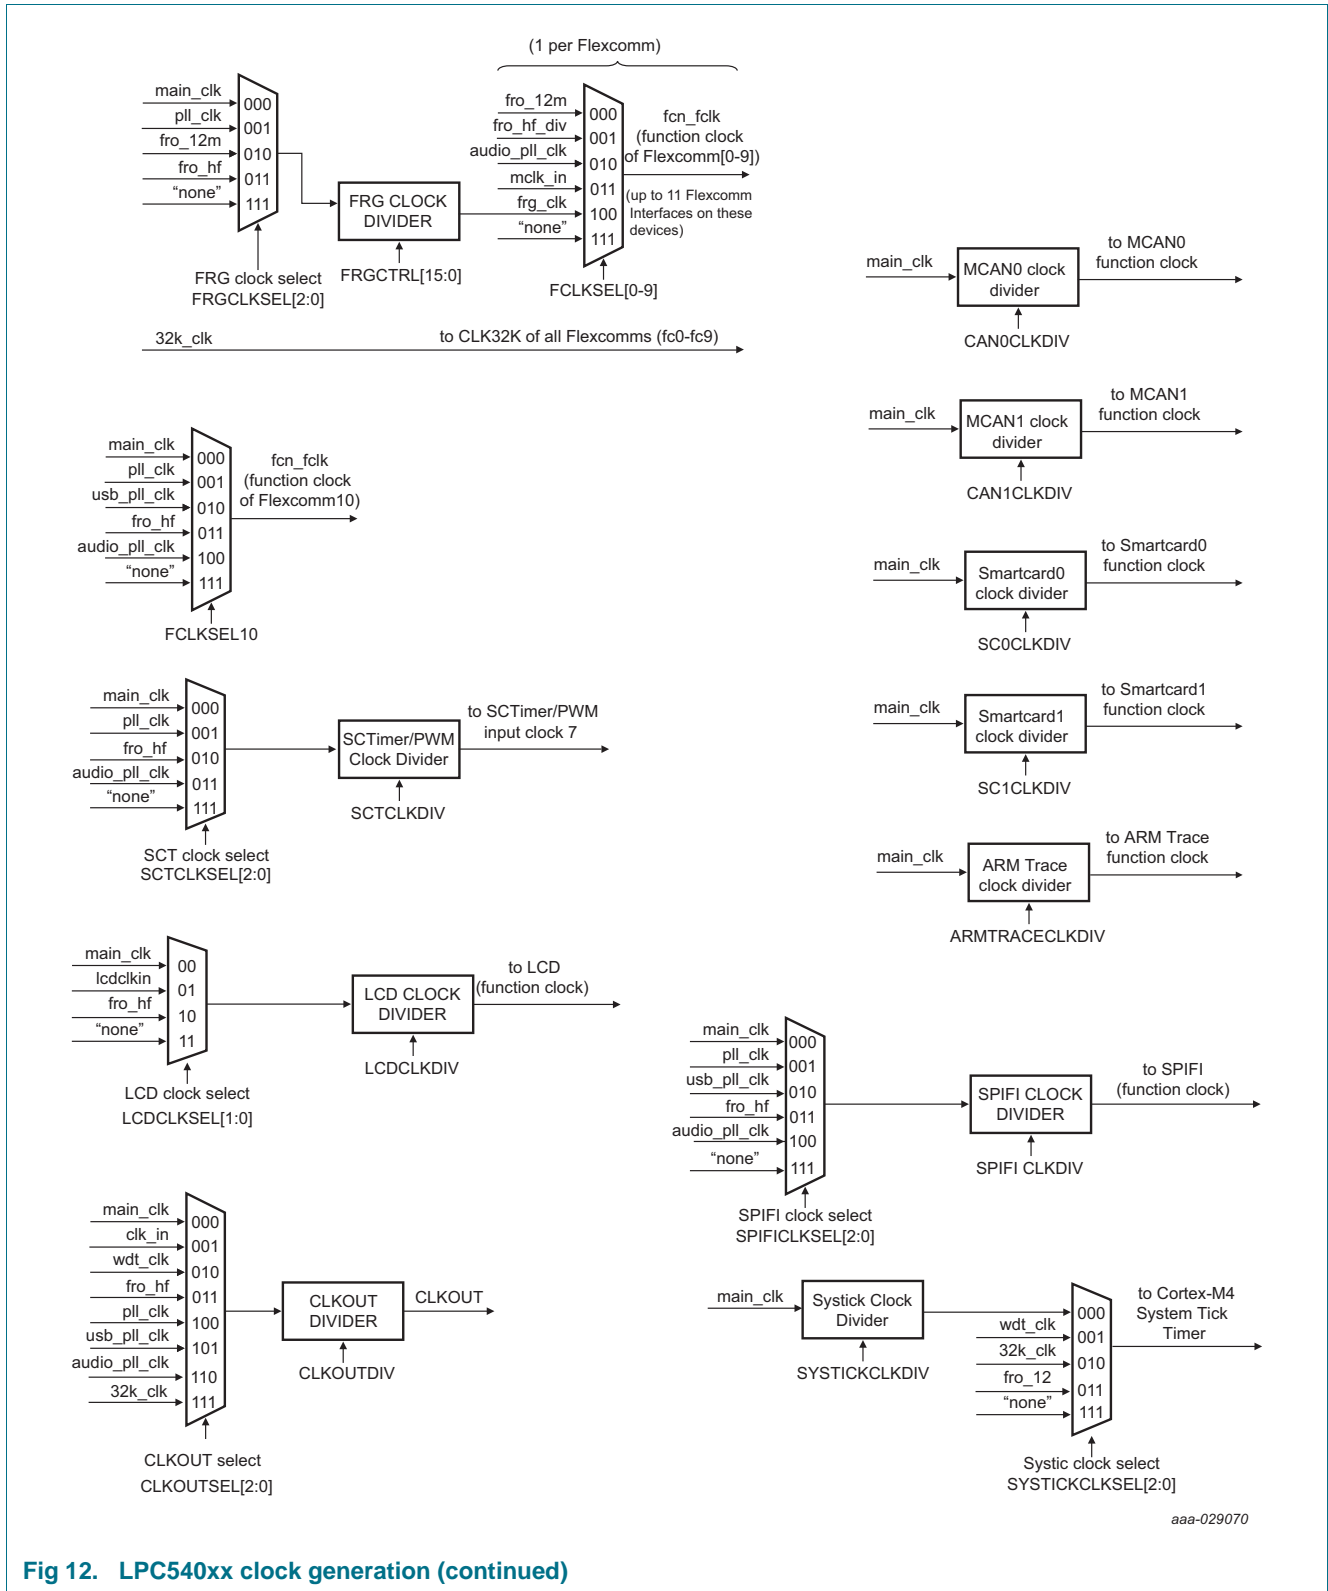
(1 per Flexcomm)

main_clk
pll_clk
fro_12m
fro_hf
"none"
000
001
010
011
111
FRG clock select
FRGCLKSEL[2:0]

FRG CLOCK DIVIDER
FRGCTRL[15:0]

fro_12m
fro_hf_div
audio_pll_clk
mclk_in
frg_clk
"none"
000
001
010
011
100
111
FCLKSEL[0-9]

fcn_fclk
(function clock
of Flexcomm[0-9])
(up to 11 Flexcomm Interfaces on these devices)

32k_clk
to CLK32K of all Flexcomms (fc0-fc9)

main_clk
MCAN0 clock divider
CAN0CLKDIV
to MCAN0 function clock

main_clk
MCAN1 clock divider
CAN1CLKDIV
to MCAN1 function clock

main_clk
pll_clk
usb_pll_clk
fro_hf
audio_pll_clk
"none"
000
001
010
011
100
111
FCLKSEL10
fcn_fclk
(function clock
of Flexcomm10)

main_clk
Smartcard0 clock divider
SC0CLKDIV
to Smartcard0 function clock

main_clk
pll_clk
fro_hf
audio_pll_clk
"none"
000
001
010
011
111
SCT clock select
SCTCLKSEL[2:0]
SCTimer/PWM Clock Divider
SCTCLKDIV
to SCTimer/PWM input clock 7

main_clk
Smartcard1 clock divider
SC1CLKDIV
to Smartcard1 function clock

main_clk
ARM Trace clock divider
ARMTRACECLKDIV
to ARM Trace function clock

main_clk
lcdclkin
fro_hf
"none"
00
01
10
11
LCD clock select
LCDCLKSEL[1:0]
LCD CLOCK DIVIDER
LCDCLKDIV
to LCD
(function clock)

main_clk
pll_clk
usb_pll_clk
fro_hf
audio_pll_clk
"none"
000
001
010
011
100
111
SPIFI clock select
SPIFICLKSEL[2:0]
SPIFI CLOCK DIVIDER
SPIFI CLKDIV
to SPIFI
(function clock)

main_clk
clk_in
wdt_clk
fro_hf
pll_clk
usb_pll_clk
audio_pll_clk
32k_clk
000
001
010
011
100
101
110
111
CLKOUT select
CLKOUTSEL[2:0]
CLKOUT DIVIDER
CLKOUTDIV
CLKOUT

main_clk
Systick Clock Divider
SYSTICKCLKDIV
wdt_clk
32k_clk
fro_12
"none"
000
001
010
011
111
Systic clock select
SYSTICKCLKSEL[2:0]
to Cortex-M4 System Tick Timer

aaa-029070

Fig 12. LPC540xx clock generation (continued)